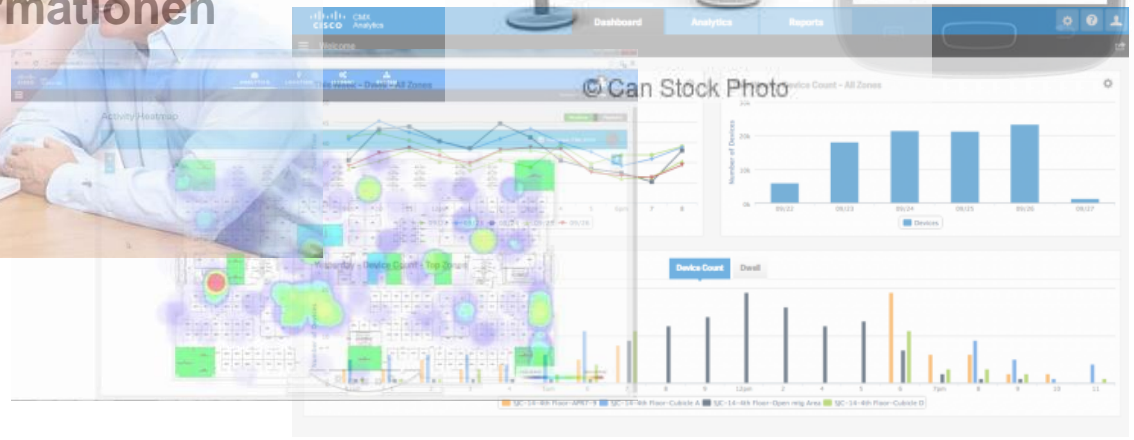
mationen

CISCO CMX Analytics

Dashboard

Analytics

Reports

Welcome

© Can Stock Photo

Activity Heatmap

Device Count - All Zones

Number of Devices

09/22

09/23

09/24

09/25

09/26

09/27

Devices

Device Count

Dwell

12pm

2

4

5

6

7pm

8

9

10

11